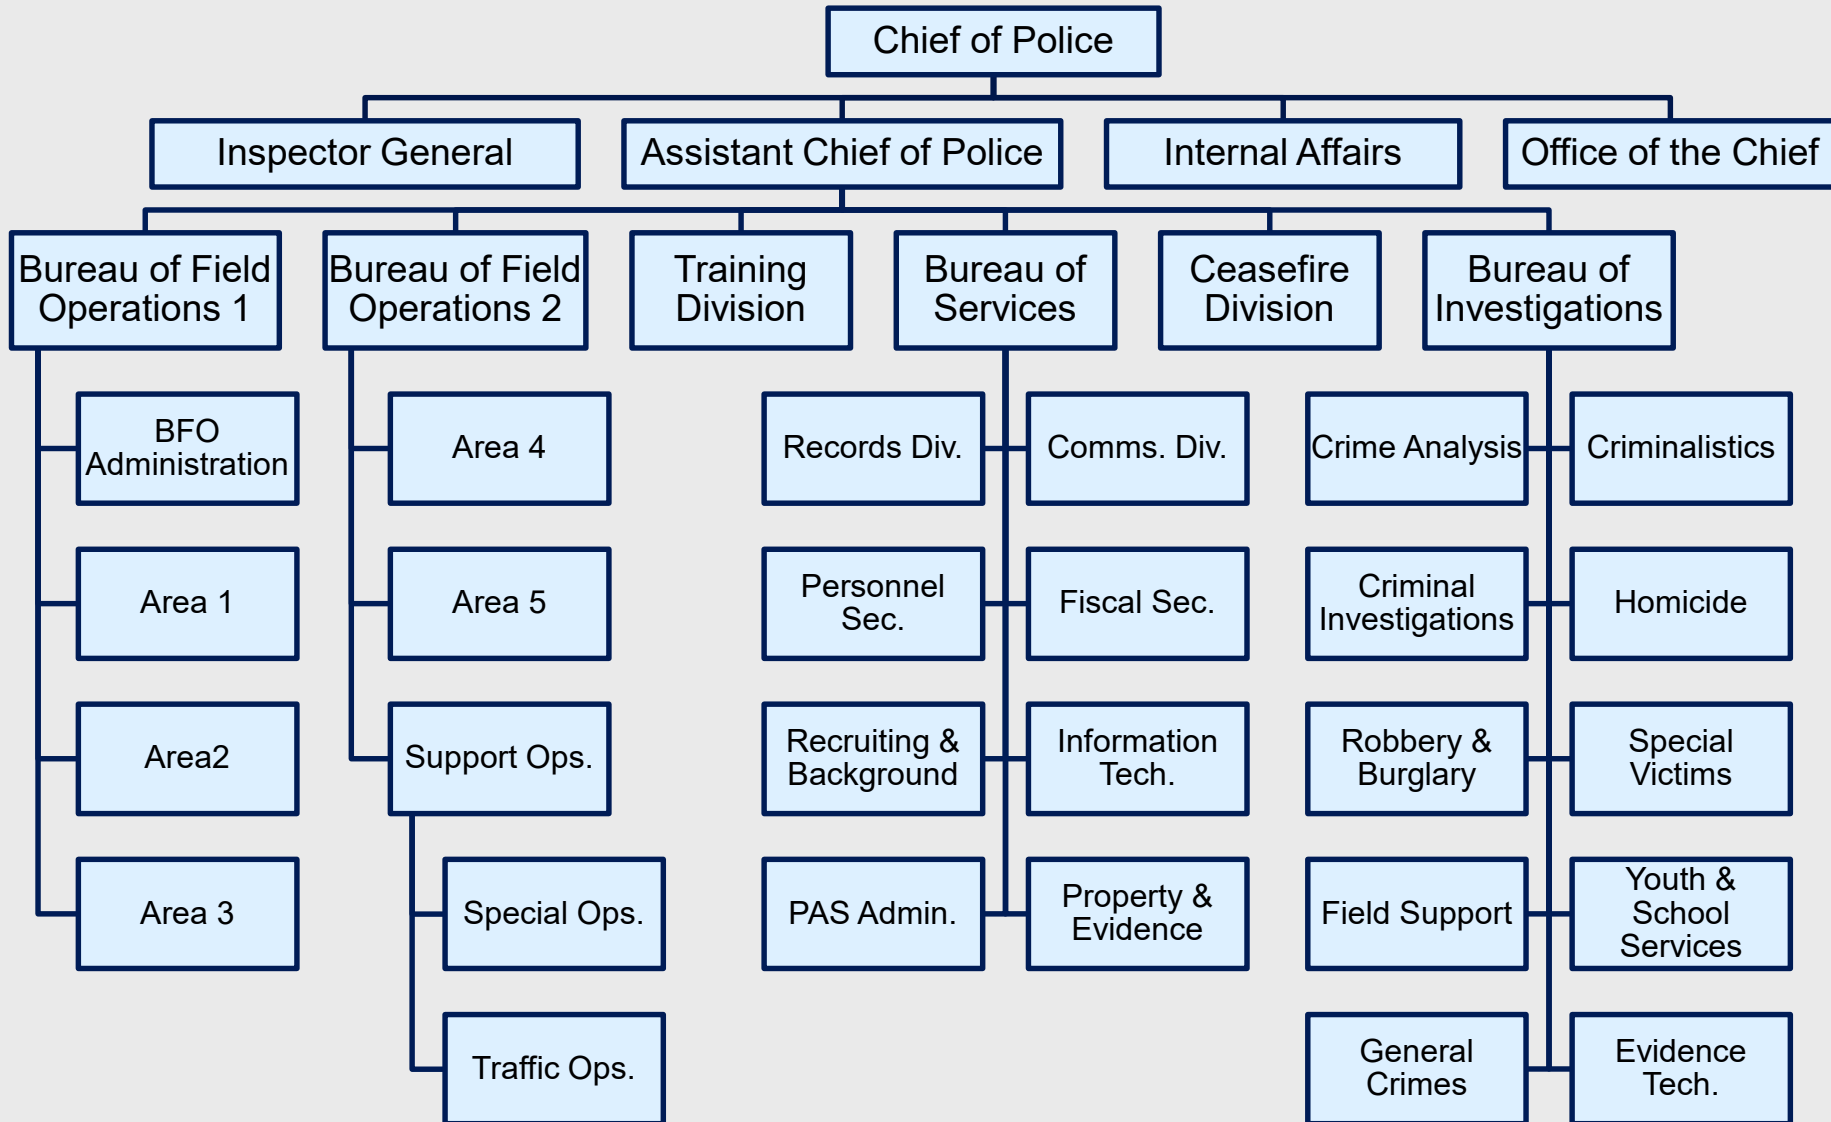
Chief of Police

Inspector General

Assistant Chief of Police

Internal Affairs

Office of the Chief

Bureau of Field Operations 1

Bureau of Field Operations 2

Training Division

Bureau of Services

Ceasefire Division

Bureau of Investigations

BFO Administration

Area 1

Area2

Area 3

Area 4

Area 5

Support Ops.

Special Ops.

Traffic Ops.

Records Div.

Comms. Div.

Personnel Sec.

Fiscal Sec.

Recruiting & Background

Information Tech.

PAS Admin.

Property & Evidence

Crime Analysis

Criminalistics

Criminal Investigations

Homicide

Robbery & Burglary

Special Victims

Field Support

Youth & School Services

General Crimes

Evidence Tech.